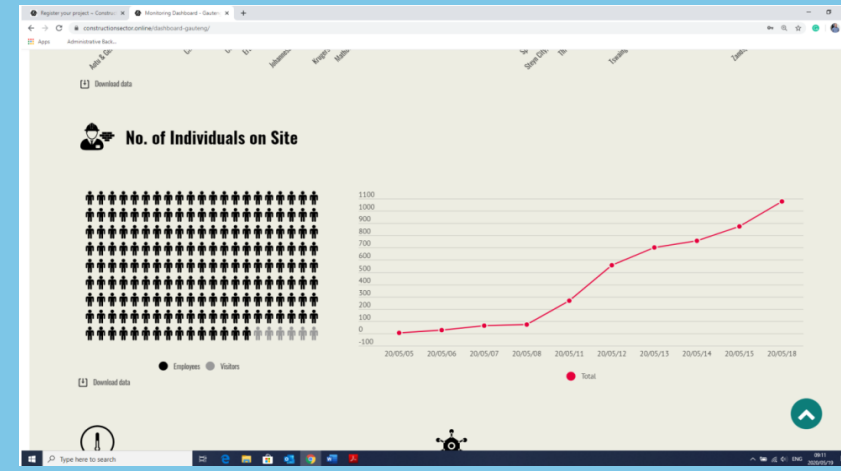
Register your project – Constru
Monitoring Dashboard - Gauten
constructionsector.online/dashboard-gauteng/
Apps
Administrative Back...

Aeto & Bo
Johannes
Kruger
Mathe
Steps Off
Thab
Tswane
Zwelo

Download data

No. of Individuals on Site

1100
1000
900
800
700
600
500
400
300
200
100
0
-100

20/05/05
20/05/06
20/05/07
20/05/08
20/05/11
20/05/12
20/05/13
20/05/14
20/05/15
20/05/18

Employees
Visitors

Download data

Total

Type here to search
ENG
09:11
2020/05/19